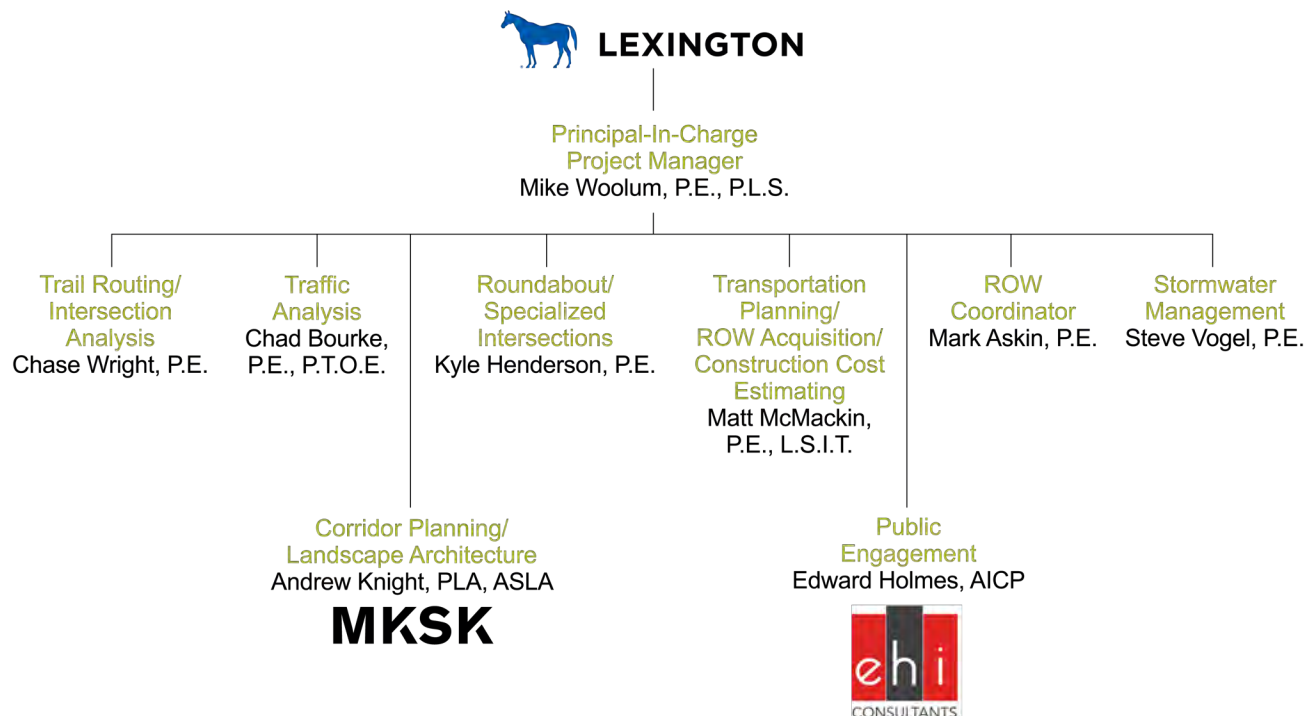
LEXINGTON

Principal-In-Charge
Project Manager
Mike Woolum, P.E., P.L.S.

Trail Routing/
Intersection
Analysis
Chase Wright, P.E.

Traffic
Analysis
Chad Bourke,
P.E., P.T.O.E.

Roundabout/
Specialized
Intersections
Kyle Henderson, P.E.

Transportation
Planning/
ROW Acquisition/
Construction Cost
Estimating
Matt McMackin,
P.E., L.S.I.T.

ROW
Coordinator
Mark Askin, P.E.

Stormwater
Management
Steve Vogel, P.E.

Corridor Planning/
Landscape Architecture
Andrew Knight, PLA, ASLA

MKSK

Public
Engagement
Edward Holmes, AICP

ehi
CONSULTANTS